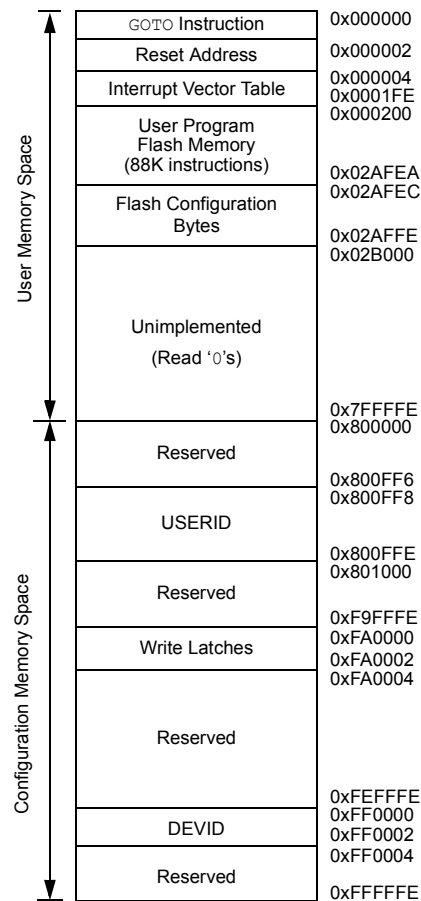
User Memory Space

GOTO Instruction
Reset Address
Interrupt Vector Table
User Program Flash Memory (88K instructions)
Flash Configuration Bytes
Unimplemented
(Read '0's)

Configuration Memory Space

Reserved
USERID
Reserved
Write Latches
Reserved
DEVID
Reserved

0x000000
0x000002
0x000004
0x0001FE
0x000200
0x02AFEA
0x02AFEC
0x02AFFE
0x02B000
0x7FFFFE
0x800000
0x800FF6
0x800FF8
0x800FFE
0x801000
0xF9FFFE
0xFA0000
0xFA0002
0xFA0004
0xFEFFFE
0xFF0000
0xFF0002
0xFF0004
0xFFFFFE